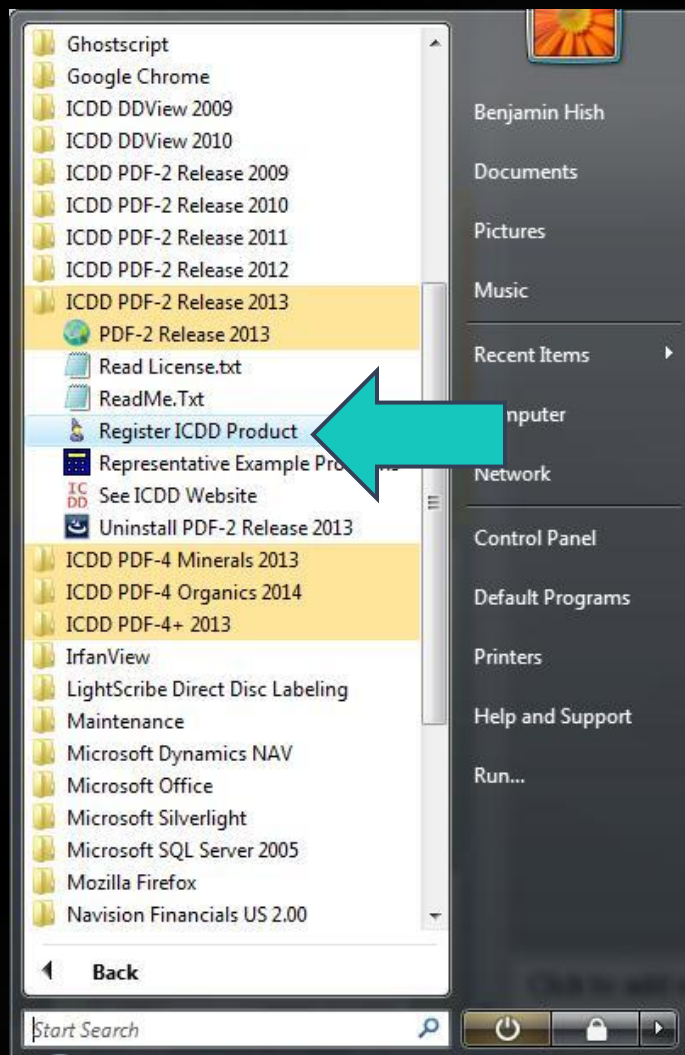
Ghostscript
Google Chrome
ICDD DDView 2009
ICDD DDView 2010
ICDD PDF-2 Release 2009
ICDD PDF-2 Release 2010
ICDD PDF-2 Release 2011
ICDD PDF-2 Release 2012
ICDD PDF-2 Release 2013
PDF-2 Release 2013
Read License.txt
ReadMe.Txt
Register ICDD Product
Representative Example Pro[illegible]
See ICDD Website
Uninstall PDF-2 Release 2013
ICDD PDF-4 Minerals 2013
ICDD PDF-4 Organics 2014
ICDD PDF-4+ 2013
IrfanView
LightScribe Direct Disc Labeling
Maintenance
Microsoft Dynamics NAV
Microsoft Office
Microsoft Silverlight
Microsoft SQL Server 2005
Mozilla Firefox
Navision Financials US 2.00

Back

Start Search

Benjamin Hish
Documents
Pictures
Music
Recent Items
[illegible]nputer
Network
Control Panel
Default Programs
Printers
Help and Support
Run...